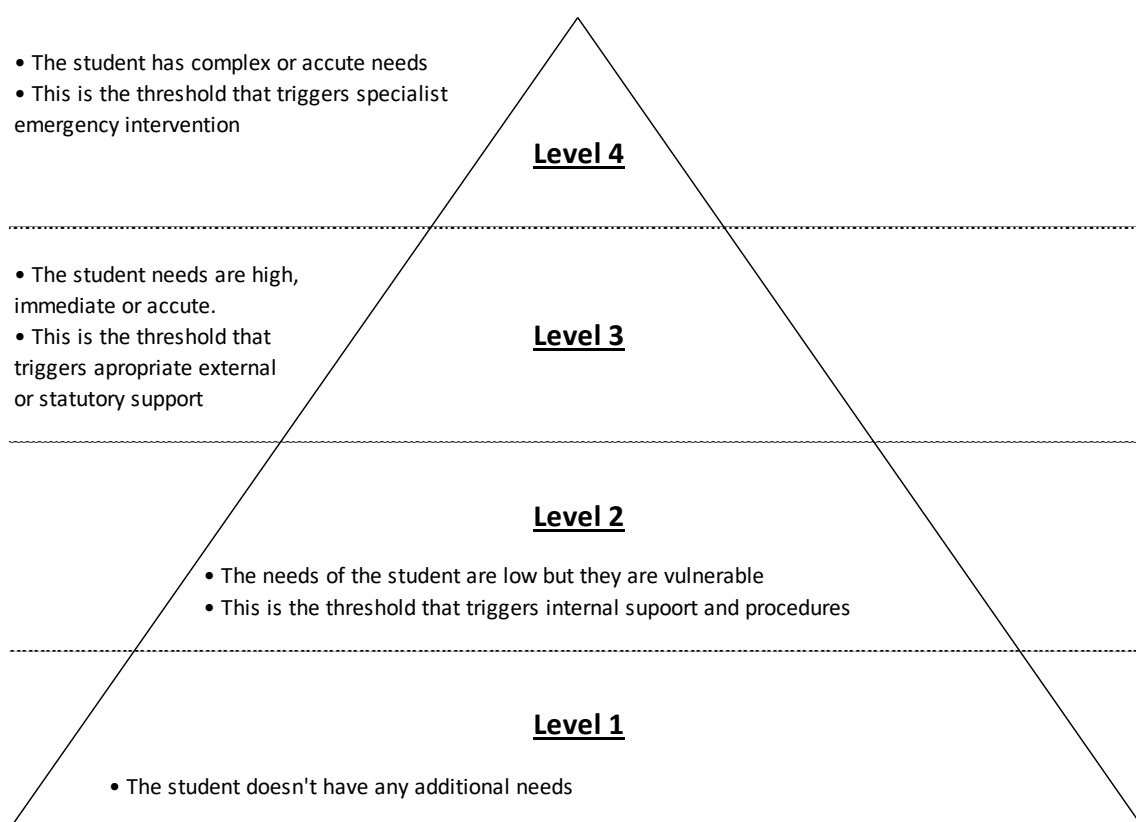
• The student has complex or accute needs
• This is the threshold that triggers specialist emergency intervention

Level 4

• The student needs are high, immediate or accute.
• This is the threshold that triggers apropriate external or statutory support

Level 3

Level 2

• The needs of the student are low but they are vulnerable
• This is the threshold that triggers internal supoort and procedures

Level 1

• The student doesn't have any additional needs